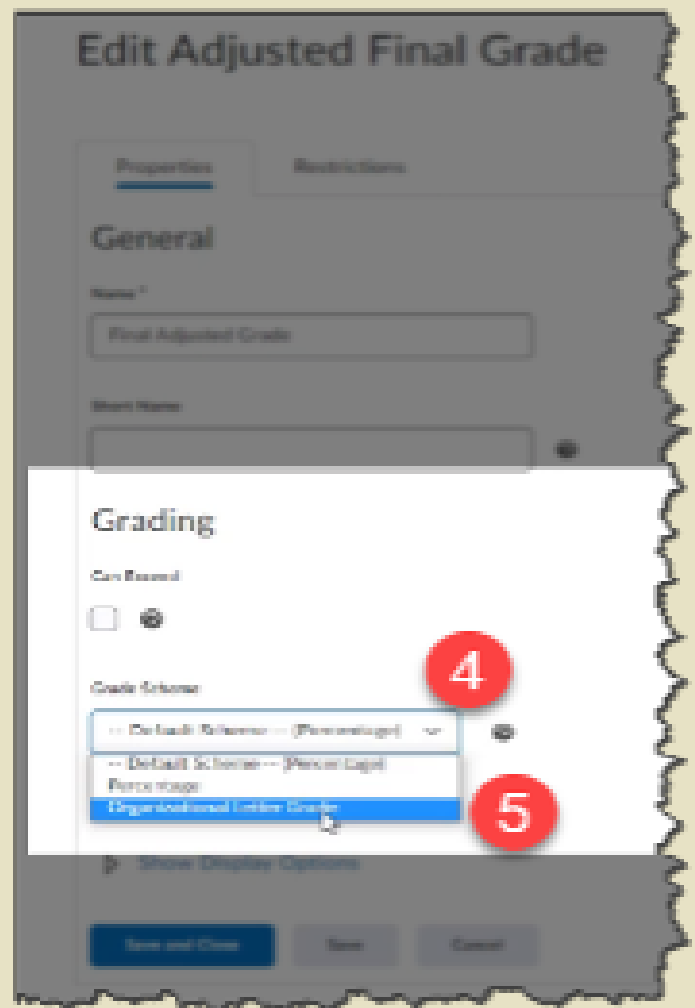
Edit Adjusted Final Grade

Properties

Restrictions

General

Name *

Final Adjusted Grade

Short Name

Grading

Can Exceed

Grade Scheme

4

-- Default Scheme -- (Percentage)

-- Default Scheme -- (Percentage)

Percentage

Organizational Letter Grade

5

Show Display Options

Save and Close

Save

Cancel